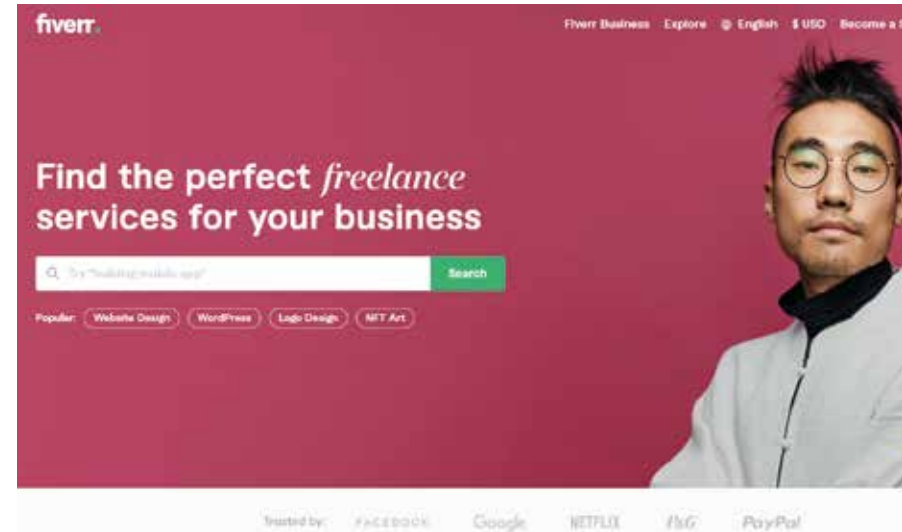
fiverr.

Fiverr Business Explore English $ USD Become a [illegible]

Find the perfect *freelance* services for your business

Try "building mobile app"

Search

Popular: Website Design WordPress Logo Design NFT Art

Trusted by: FACEBOOK Google NETFLIX P&G PayPal